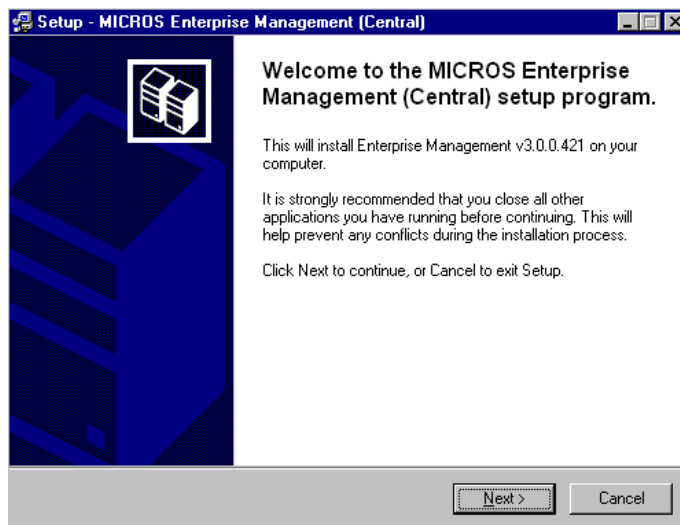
Setup - MICROS Enterprise Management (Central)

Welcome to the MICROS Enterprise Management (Central) setup program.

This will install Enterprise Management v3.0.0.421 on your computer.

It is strongly recommended that you close all other applications you have running before continuing. This will help prevent any conflicts during the installation process.

Click Next to continue, or Cancel to exit Setup.

Next >

Cancel